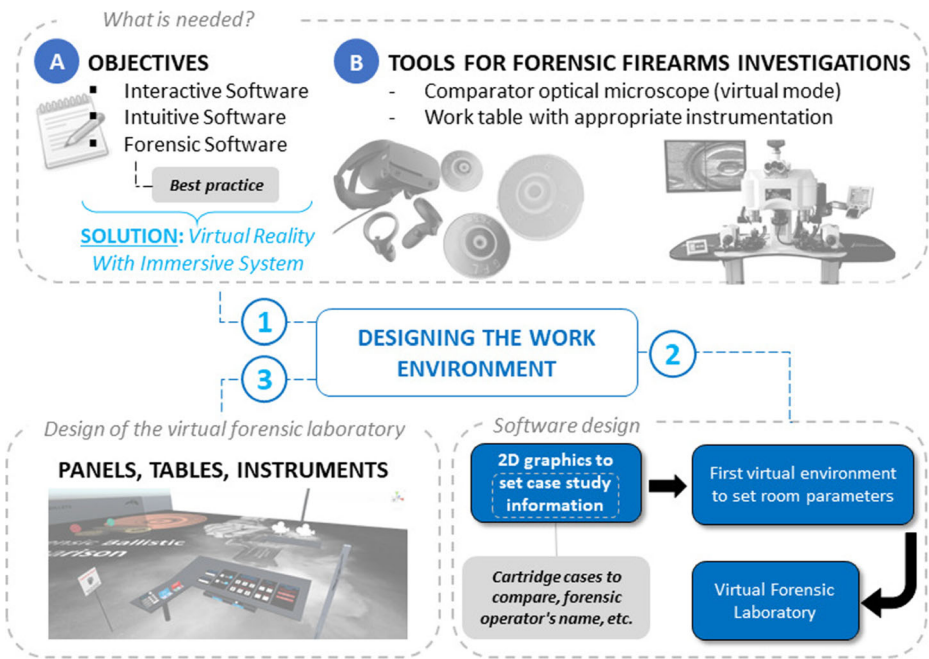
What is needed?

A OBJECTIVES
- Interactive Software
- Intuitive Software
- Forensic Software

Best practice

SOLUTION: Virtual Reality With Immersive System

B TOOLS FOR FORENSIC FIREARMS INVESTIGATIONS
- Comparator optical microscope (virtual mode)
- Work table with appropriate instrumentation

1

3

DESIGNING THE WORK ENVIRONMENT

2

Design of the virtual forensic laboratory

PANELS, TABLES, INSTRUMENTS

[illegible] Ballistic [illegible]arison

Software design

2D graphics to set case study information

First virtual environment to set room parameters

Cartridge cases to compare, forensic operator's name, etc.

Virtual Forensic Laboratory